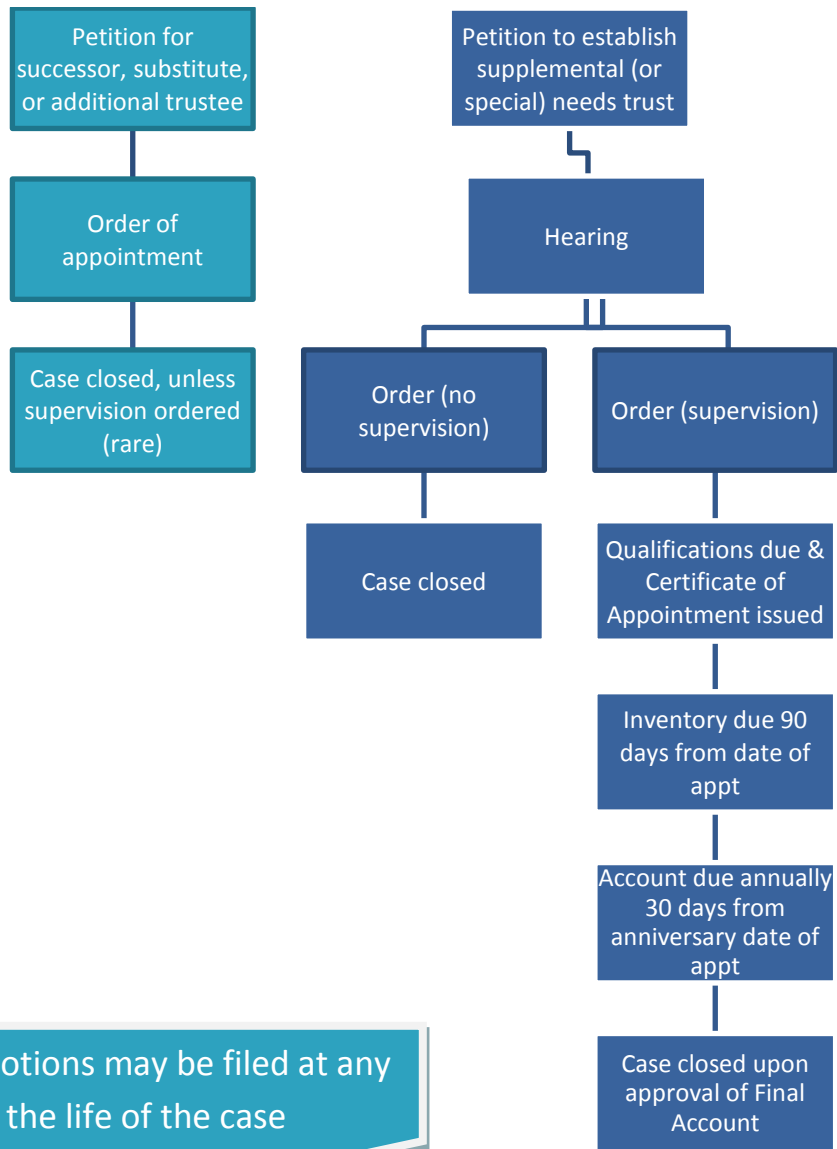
Petition for successor, substitute, or additional trustee

Order of appointment

Case closed, unless supervision ordered (rare)

Petition to establish supplemental (or special) needs trust

Hearing

Order (no supervision)

Case closed

Order (supervision)

Qualifications due & Certificate of Appointment issued

Inventory due 90 days from date of appt

Account due annually 30 days from anniversary date of appt

Case closed upon approval of Final Account

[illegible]otions may be filed at any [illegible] the life of the case